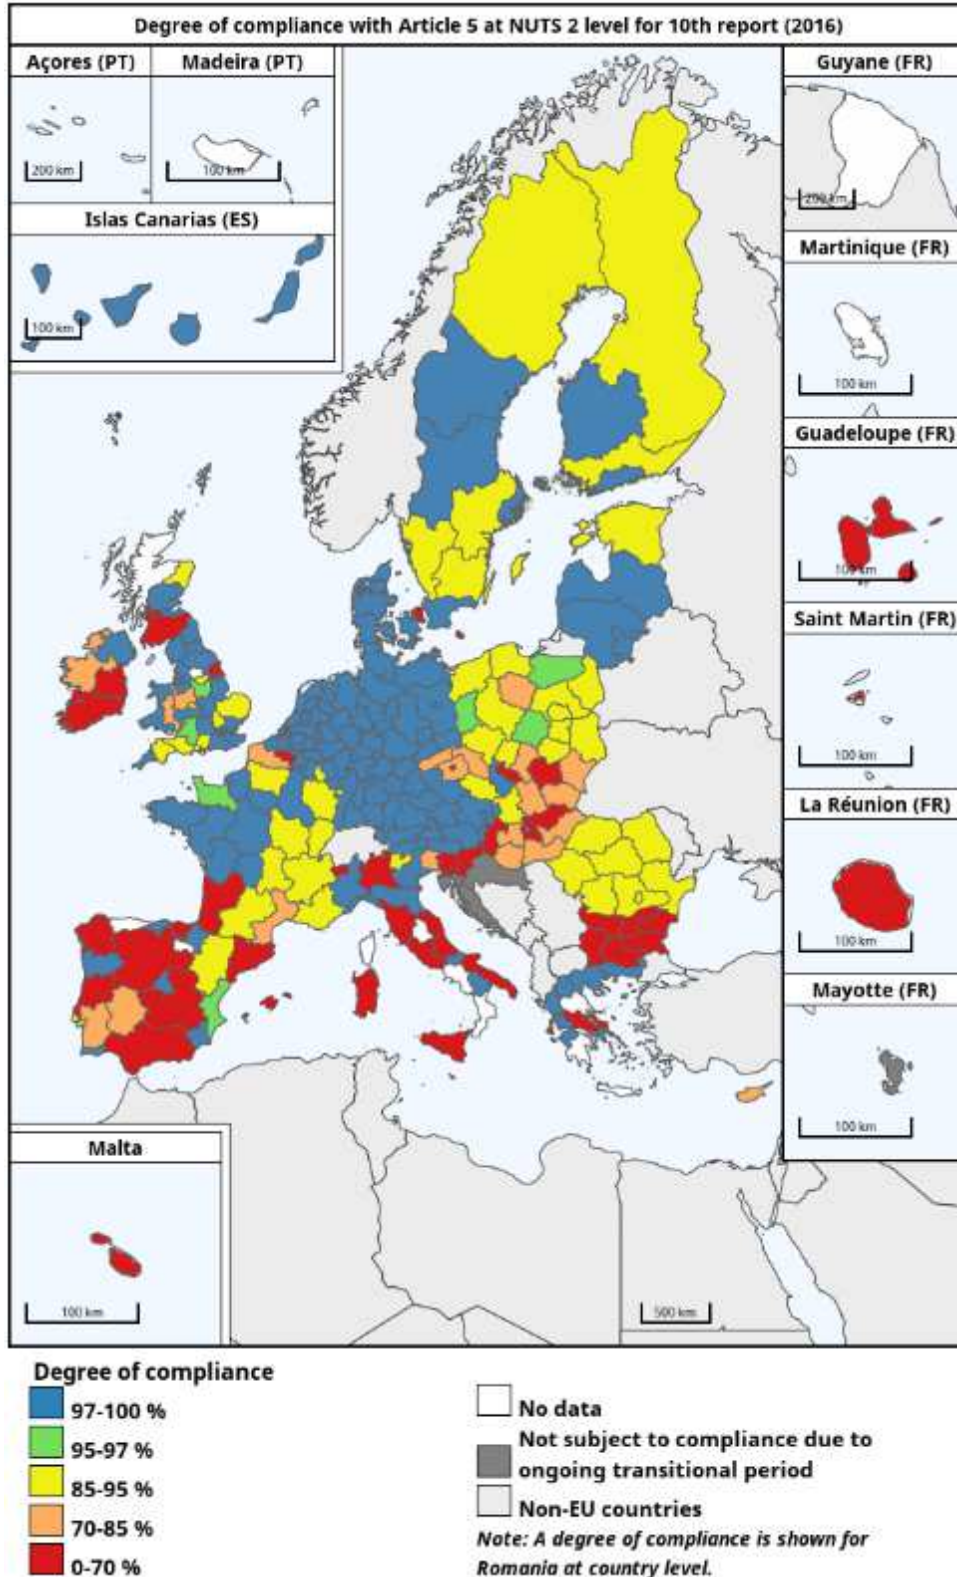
Degree of compliance with Article 5 at NUTS 2 level for 10th report (2016)

Açores (PT)
200 km

Madeira (PT)
100 km

Islas Canarias (ES)
100 km

Guyane (FR)
200 km

Martinique (FR)
100 km

Guadeloupe (FR)
100 km

Saint Martin (FR)
100 km

La Réunion (FR)
100 km

Mayotte (FR)
100 km

Malta
100 km

500 km

Degree of compliance
97-100 %
95-97 %
85-95 %
70-85 %
0-70 %

No data
Not subject to compliance due to ongoing transitional period
Non-EU countries
Note: A degree of compliance is shown for Romania at country level.